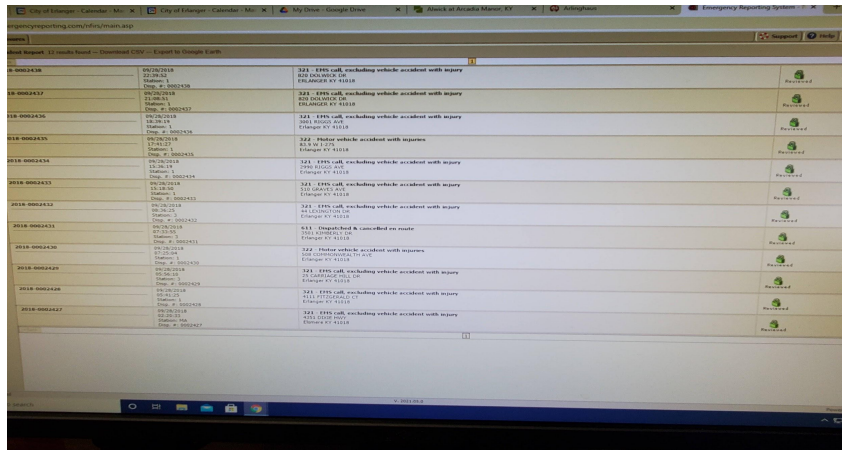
City of Erlanger - Calendar - Mo | City of Erlanger - Calendar - Mo | My Drive - Google Drive | Alneck at Arcadia Manor, KY | Arlinghaus | Emergency Reporting System

emergencyreporting.com/nfirs/main.asp

Support | Help

Incident Report 12 results found — Download CSV — Export to Google Earth

1

| | | | |
|---|---|---|---|
| 2018-0002438 | 09/28/2018 22:39:52 Station: 1 Disp. #: 0002438 | 321 - EMS call, excluding vehicle accident with injury 820 DOLWICK DR ERLANGER KY 41018 | Reviewed |
| 2018-0002437 | 09/28/2018 21:08:01 Station: 1 Disp. #: 0002437 | 321 - EMS call, excluding vehicle accident with injury 820 DOLWICK DR ERLANGER KY 41018 | Reviewed |
| 2018-0002436 | 09/28/2018 18:28:19 Station: 1 Disp. #: 0002436 | 321 - EMS call, excluding vehicle accident with injury 3061 RIGGS AVE Erlanger KY 41018 | Reviewed |
| 2018-0002435 | 09/28/2018 17:41:27 Station: 1 Disp. #: 0002435 | 322 - Motor vehicle accident with injuries 82.9 W I-275 Erlanger KY 41018 | Reviewed |
| 2018-0002434 | 09/28/2018 15:26:19 Station: 1 Disp. #: 0002434 | 321 - EMS call, excluding vehicle accident with injury 2990 RIGGS AVE Erlanger KY 41018 | Reviewed |
| 2018-0002433 | 09/28/2018 13:18:58 Station: 1 Disp. #: 0002433 | 321 - EMS call, excluding vehicle accident with injury 510 GRAVES AVE Erlanger KY 41018 | Reviewed |
| 2018-0002432 | 09/28/2018 09:36:25 Station: 1 Disp. #: 0002432 | 321 - EMS call, excluding vehicle accident with injury 44 LEXINGTON DR Erlanger KY 41018 | Reviewed |
| 2018-0002431 | 09/28/2018 07:33:50 Station: 1 Disp. #: 0002431 | 611 - Dispatched & cancelled en route 3561 KIMBERLY DR Erlanger KY 41018 | Reviewed |
| 2018-0002430 | 09/28/2018 07:25:04 Station: 1 Disp. #: 0002430 | 322 - Motor vehicle accident with injuries 308 COMMONWEALTH AVE Erlanger KY 41018 | Reviewed |
| 2018-0002429 | 09/28/2018 05:56:16 Station: 1 Disp. #: 0002429 | 321 - EMS call, excluding vehicle accident with injury 25 CARRIAGE HILL DR Erlanger KY 41018 | Reviewed |
| 2018-0002428 | 09/28/2018 05:41:25 Station: 1 Disp. #: 0002428 | 321 - EMS call, excluding vehicle accident with injury 4111 FITZGERALD CT Erlanger KY 41018 | Reviewed |
| 2018-0002427 | 09/28/2018 02:20:21 Station: MA Disp. #: 0002427 | 321 - EMS call, excluding vehicle accident with injury 4351 DIXIE HWY Elsmere KY 41018 | Reviewed |

1

V. 2017.09.6